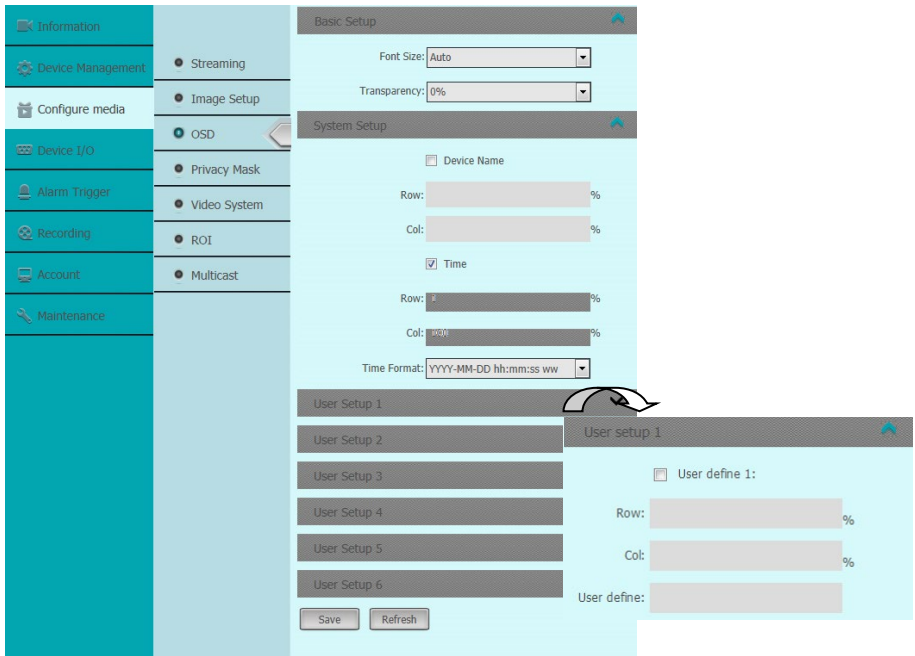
Information
Device Management
Configure media
Device I/O
Alarm Trigger
Recording
Account
Maintenance

Streaming
Image Setup
OSD
Privacy Mask
Video System
ROI
Multicast

Basic Setup
Font Size: Auto
Transparency: 0%

System Setup
Device Name
Row: %
Col: %
Time
Row: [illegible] %
Col: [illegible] %
Time Format: YYYY-MM-DD hh:mm:ss ww

User Setup 1
User Setup 2
User Setup 3
User Setup 4
User Setup 5
User Setup 6

Save
Refresh

User setup 1
User define 1:
Row: %
Col: %
User define: